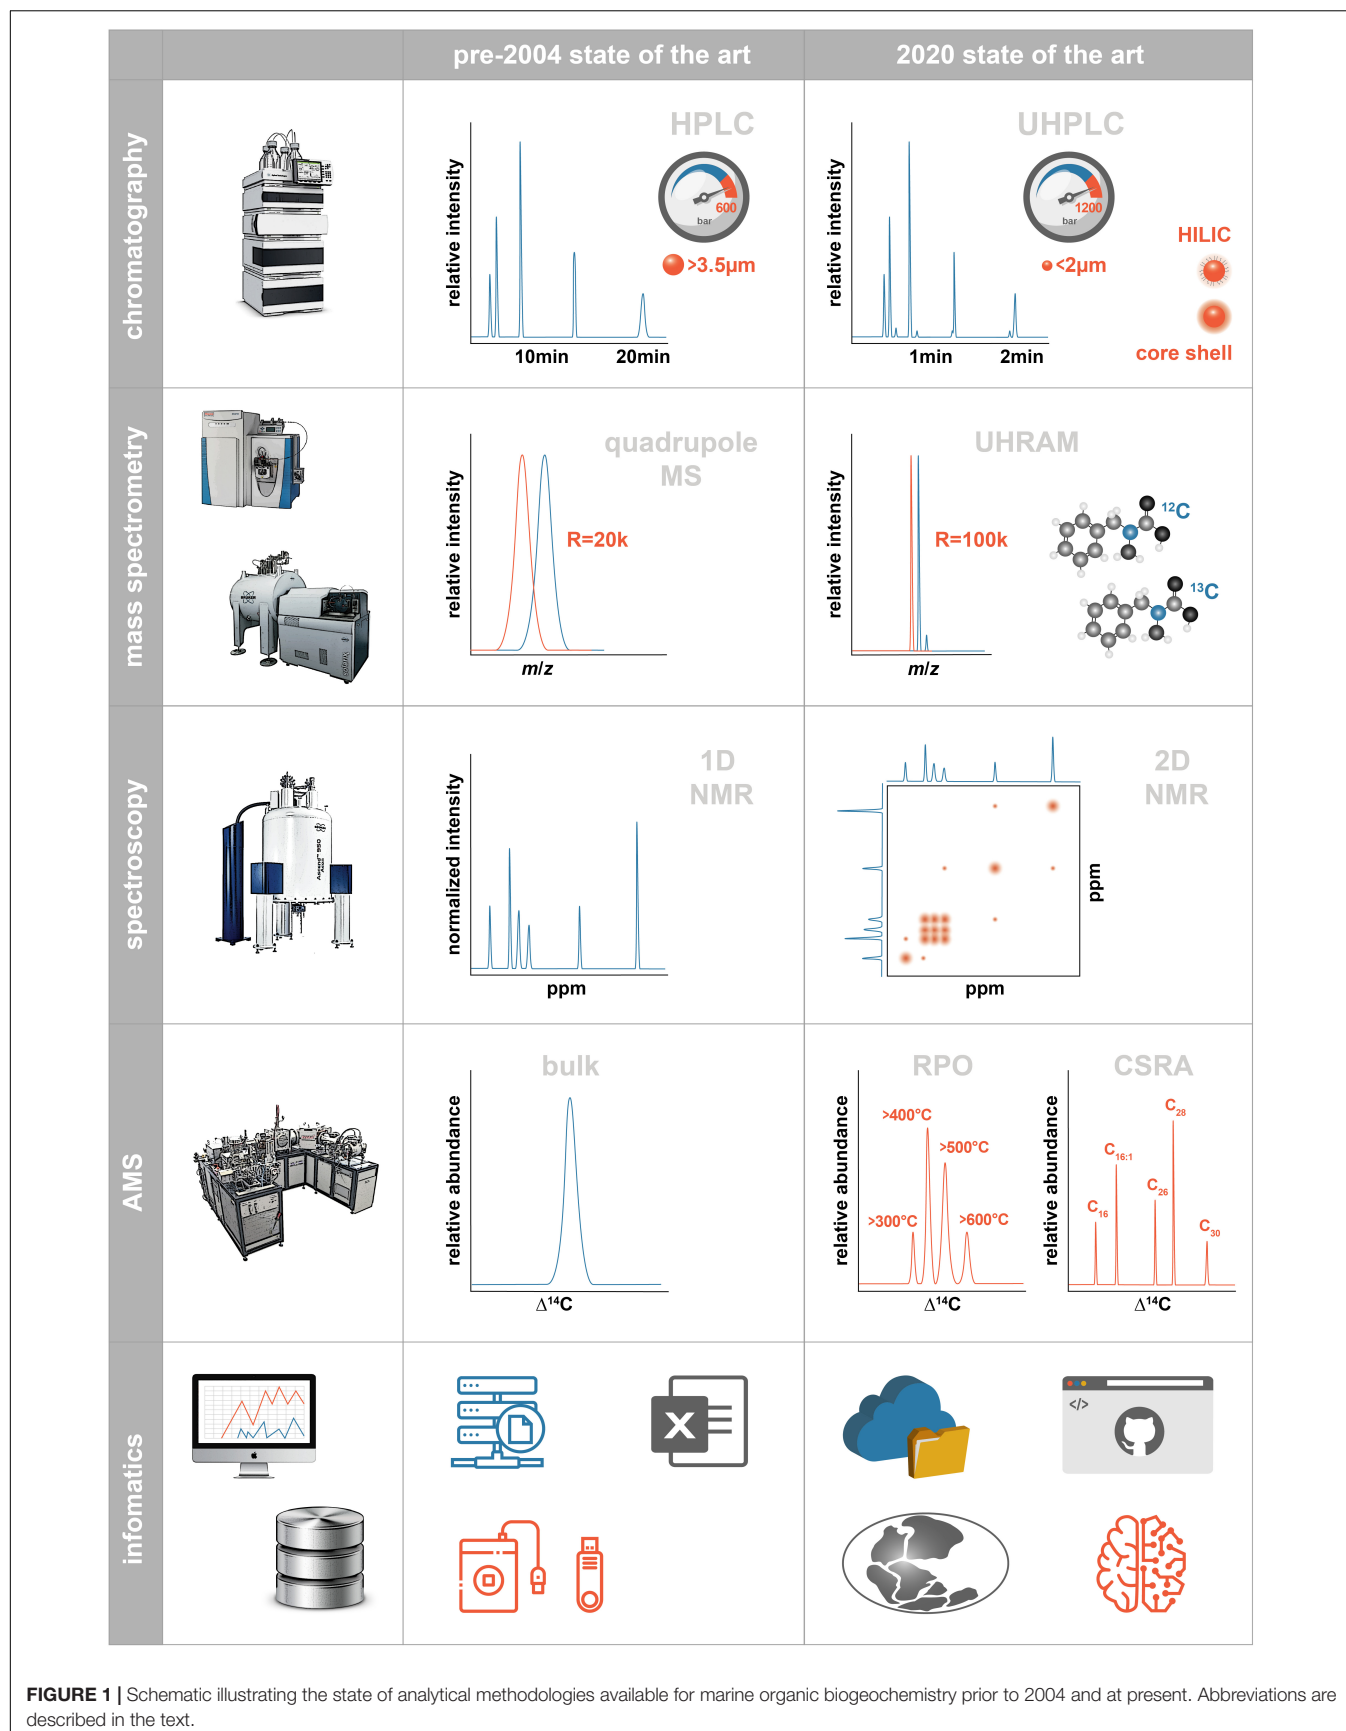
| | | pre-2004 state of the art | 2020 state of the art |
|---|---|---|---|
| chromatography | | HPLC relative intensity 600 bar >3.5μm 10min 20min | UHPLC relative intensity 1200 bar <2μm 1min 2min HILIC core shell |
| mass spectrometry | | quadrupole MS relative intensity R=20k m/z | UHRAM relative intensity R=100k m/z $^{12}C$ $^{13}C$ |
| spectroscopy | | 1D NMR normalized intensity ppm | 2D NMR ppm ppm |
| AMS | | bulk relative abundance $\Delta^{14}C$ | RPO relative abundance >400°C >500°C >300°C >600°C $\Delta^{14}C$ CSRA relative abundance $C_{28}$ $C_{16:1}$ $C_{26}$ $C_{16}$ $C_{30}$ $\Delta^{14}C$ |
| infomatics | | | </> |

**FIGURE 1 |** Schematic illustrating the state of analytical methodologies available for marine organic biogeochemistry prior to 2004 and at present. Abbreviations are described in the text.